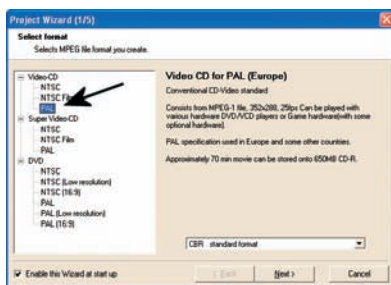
Project Wizard (1/5)

Select format
Selects MPEG file format you create.

Video-CD
NTSC
NTSC Film
PAL
Super Video-CD
NTSC
NTSC Film
PAL
DVD
NTSC
NTSC (Low resolution)
NTSC (16:9)
PAL
PAL (Low resolution)
PAL (16:9)

Video CD for PAL (Europe)

Conventional CD-Video standard

Consists from MPEG-1 file, 352x288, 25fps Can be played with various hardware DVD/VCD players or Game hardware(with some optional hardware).

PAL specification used in Europe and some other countries.

Approximately 70 min movie can be stored onto 650MB CD-R.

CBR standard format

Enable this Wizard at start up

< Back
Next >
Cancel